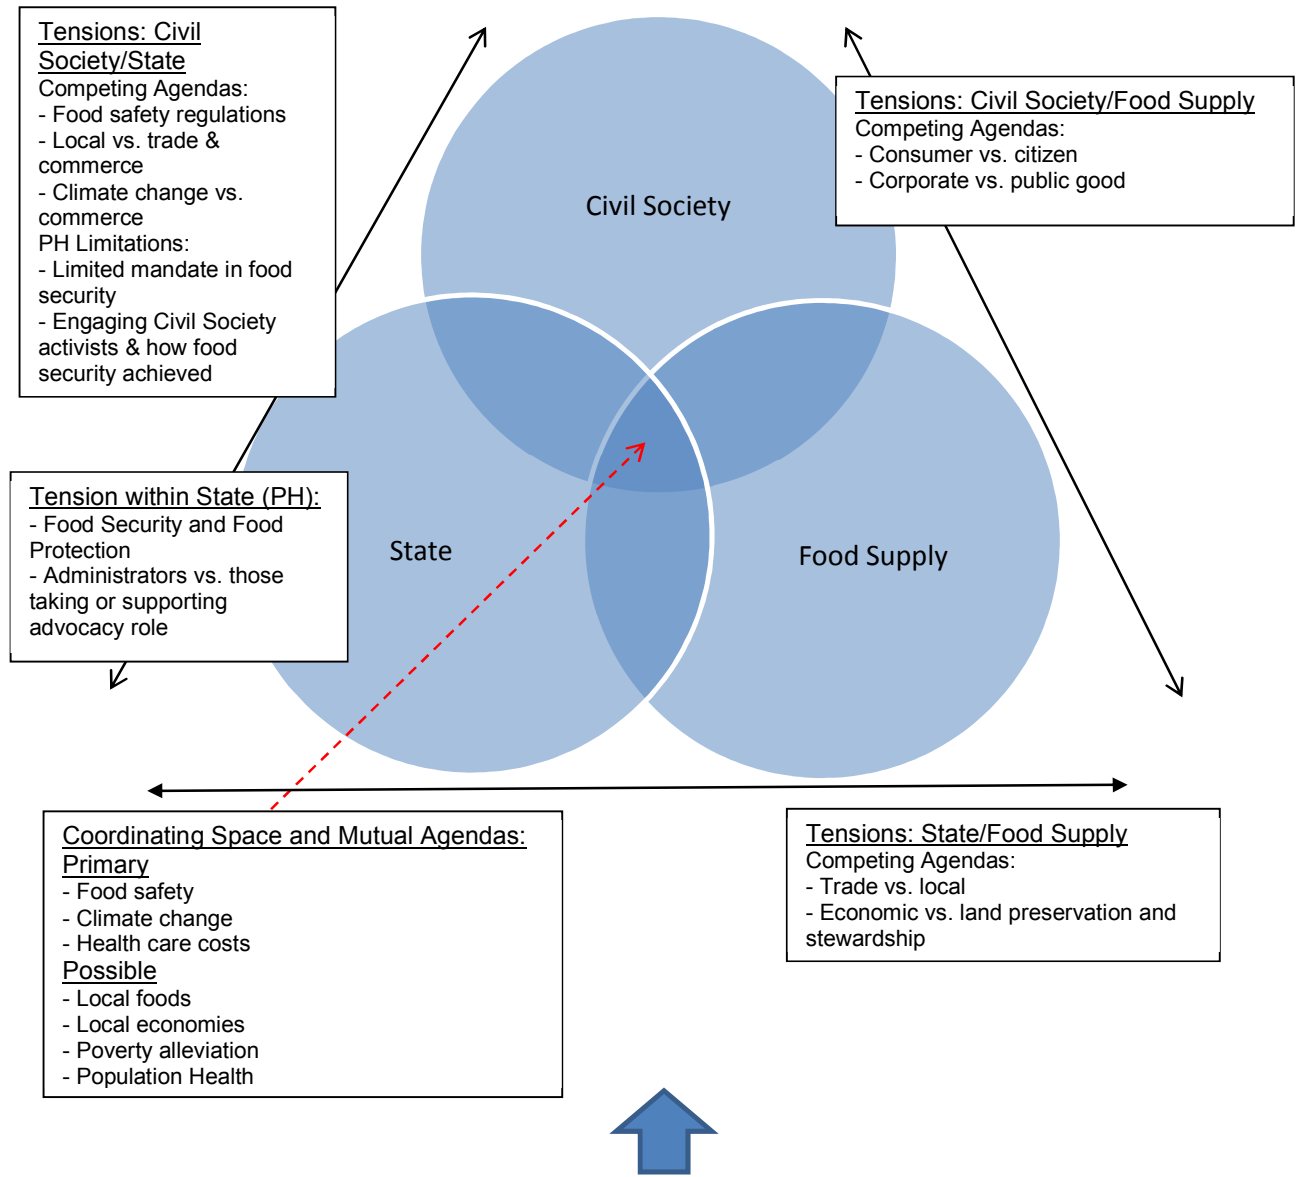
Tensions: Civil Society/State
Competing Agendas:
- Food safety regulations
- Local vs. trade & commerce
- Climate change vs. commerce
PH Limitations:
- Limited mandate in food security
- Engaging Civil Society activists & how food security achieved

Civil Society

Tensions: Civil Society/Food Supply
Competing Agendas:
- Consumer vs. citizen
- Corporate vs. public good

Tension within State (PH):
- Food Security and Food Protection
- Administrators vs. those taking or supporting advocacy role

State

Food Supply

Coordinating Space and Mutual Agendas:
Primary
- Food safety
- Climate change
- Health care costs
Possible
- Local foods
- Local economies
- Poverty alleviation
- Population Health

Tensions: State/Food Supply
Competing Agendas:
- Trade vs. local
- Economic vs. land preservation and stewardship